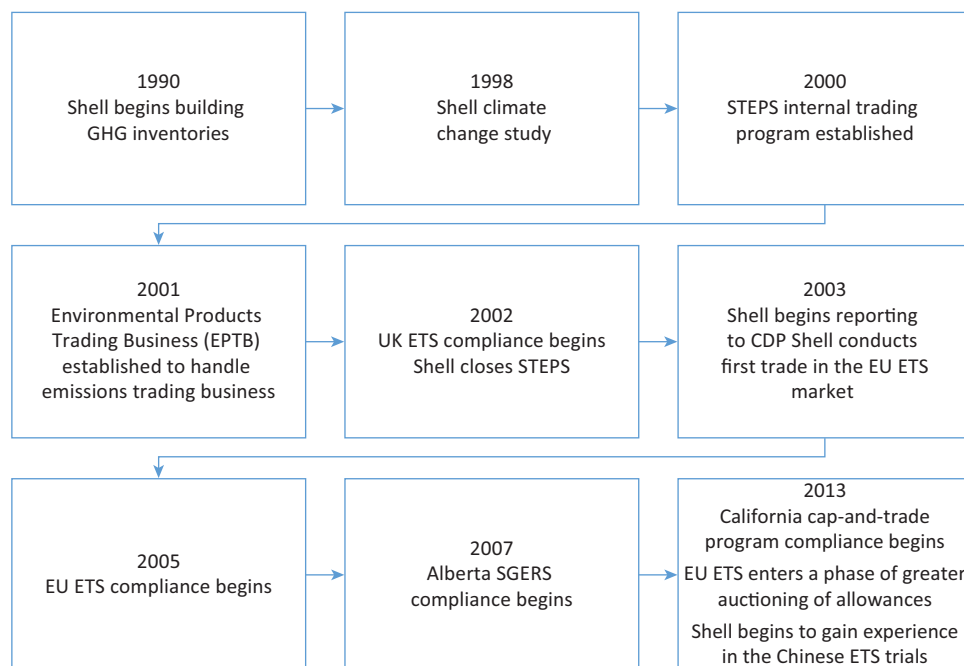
1990
Shell begins building GHG inventories

1998
Shell climate change study

2000
STEPS internal trading program established

2001
Environmental Products Trading Business (EPTB) established to handle emissions trading business

2002
UK ETS compliance begins
Shell closes STEPS

2003
Shell begins reporting to CDP Shell conducts first trade in the EU ETS market

2005
EU ETS compliance begins

2007
Alberta SGERS compliance begins

2013
California cap-and-trade program compliance begins
EU ETS enters a phase of greater auctioning of allowances
Shell begins to gain experience in the Chinese ETS trials